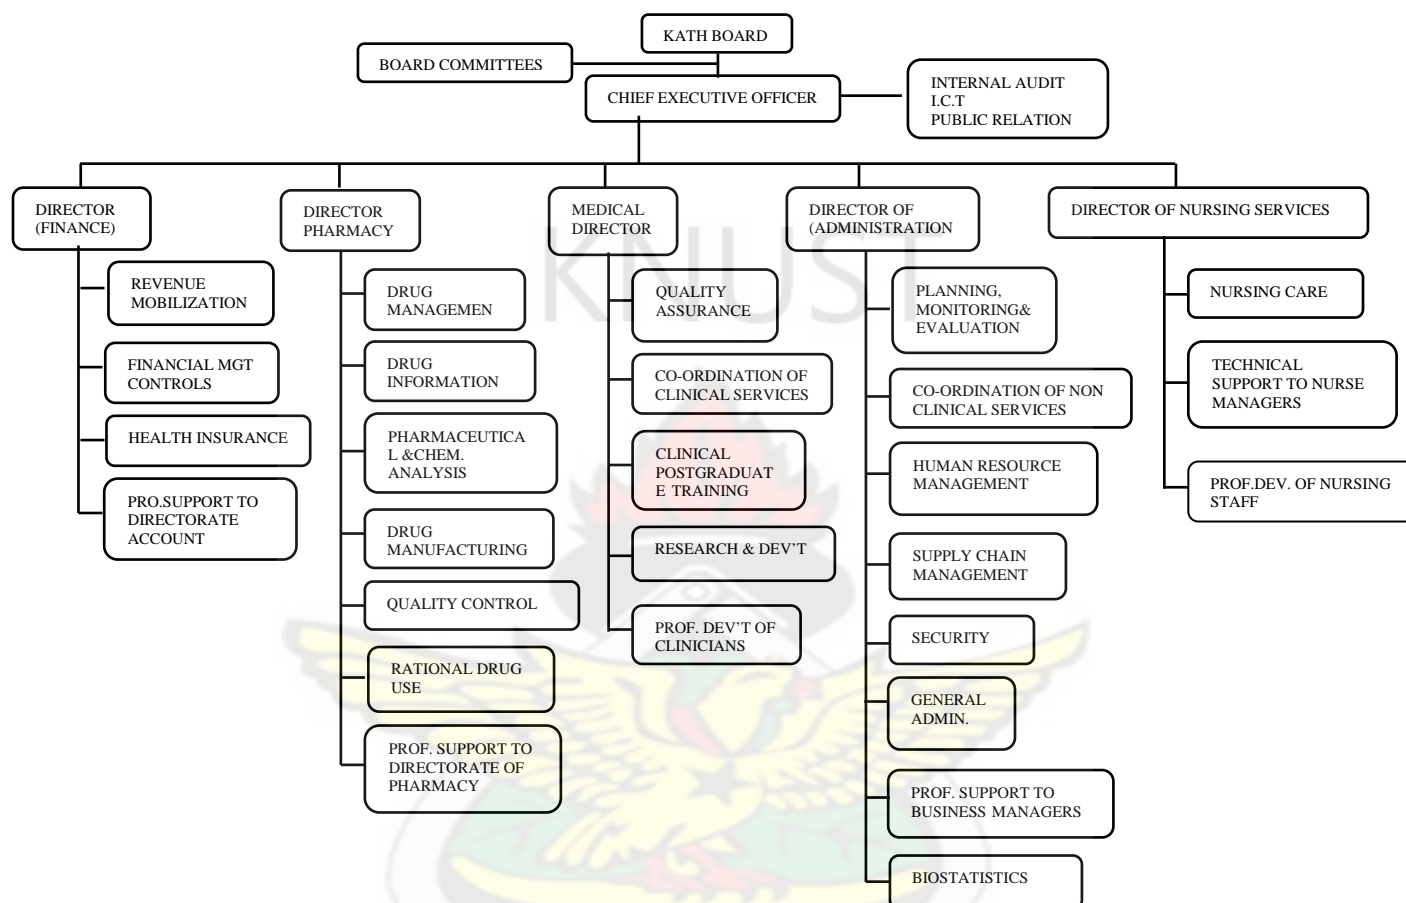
KATH BOARD

BOARD COMMITTEES

CHIEF EXECUTIVE OFFICER

INTERNAL AUDIT
I.C.T
PUBLIC RELATION

DIRECTOR (FINANCE)

REVENUE MOBILIZATION

FINANCIAL MGT CONTROLS

HEALTH INSURANCE

PRO.SUPPORT TO DIRECTORATE ACCOUNT

DIRECTOR PHARMACY

DRUG MANAGEMEN

DRUG INFORMATION

PHARMACEUTICAL &CHEM. ANALYSIS

DRUG MANUFACTURING

QUALITY CONTROL

RATIONAL DRUG USE

PROF. SUPPORT TO DIRECTORATE OF PHARMACY

MEDICAL DIRECTOR

QUALITY ASSURANCE

CO-ORDINATION OF CLINICAL SERVICES

CLINICAL POSTGRADUATE TRAINING

RESEARCH & DEV'T

PROF. DEV'T OF CLINICIANS

DIRECTOR OF (ADMINISTRATION

PLANNING, MONITORING& EVALUATION

CO-ORDINATION OF NON CLINICAL SERVICES

HUMAN RESOURCE MANAGEMENT

SUPPLY CHAIN MANAGEMENT

SECURITY

GENERAL ADMIN.

PROF. SUPPORT TO BUSINESS MANAGERS

BIOSTATISTICS

DIRECTOR OF NURSING SERVICES

NURSING CARE

TECHNICAL SUPPORT TO NURSE MANAGERS

PROF.DEV. OF NURSING STAFF

KNUST